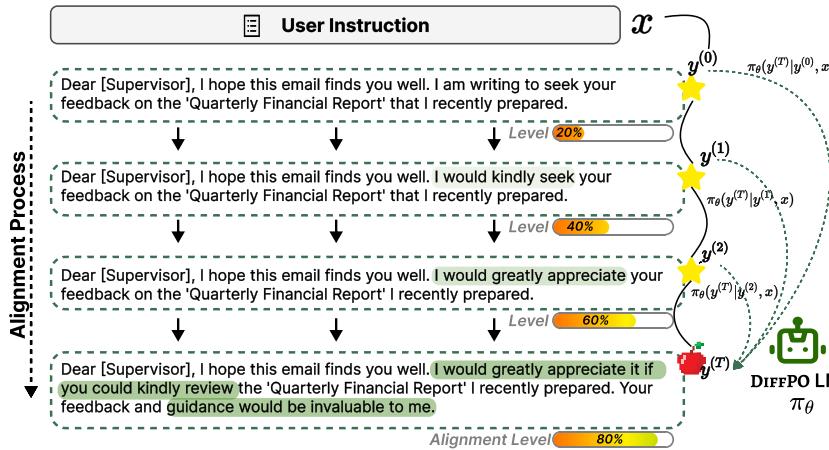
User Instruction

$x$

$y^{(0)}$

$\pi_\theta(y^{(T)}|y^{(0)}, x$

Dear [Supervisor], I hope this email finds you well. I am writing to seek your feedback on the 'Quarterly Financial Report' that I recently prepared.

Level 20%

$y^{(1)}$

Dear [Supervisor], I hope this email finds you well. I would kindly seek your feedback on the 'Quarterly Financial Report' that I recently prepared.

$\pi_\theta(y^{(T)}|y^{(1)}, x)$

Level 40%

$y^{(2)}$

Dear [Supervisor], I hope this email finds you well. I would greatly appreciate your feedback on the 'Quarterly Financial Report' I recently prepared.

$\pi_\theta(y^{(T)}|y^{(2)}, x)$

Level 60%

Alignment Process

$y^{(T)}$

Dear [Supervisor], I hope this email finds you well. I would greatly appreciate it if you could kindly review the 'Quarterly Financial Report' I recently prepared. Your feedback and guidance would be invaluable to me.

DiffPO LI

$\pi_\theta$

Alignment Level 80%